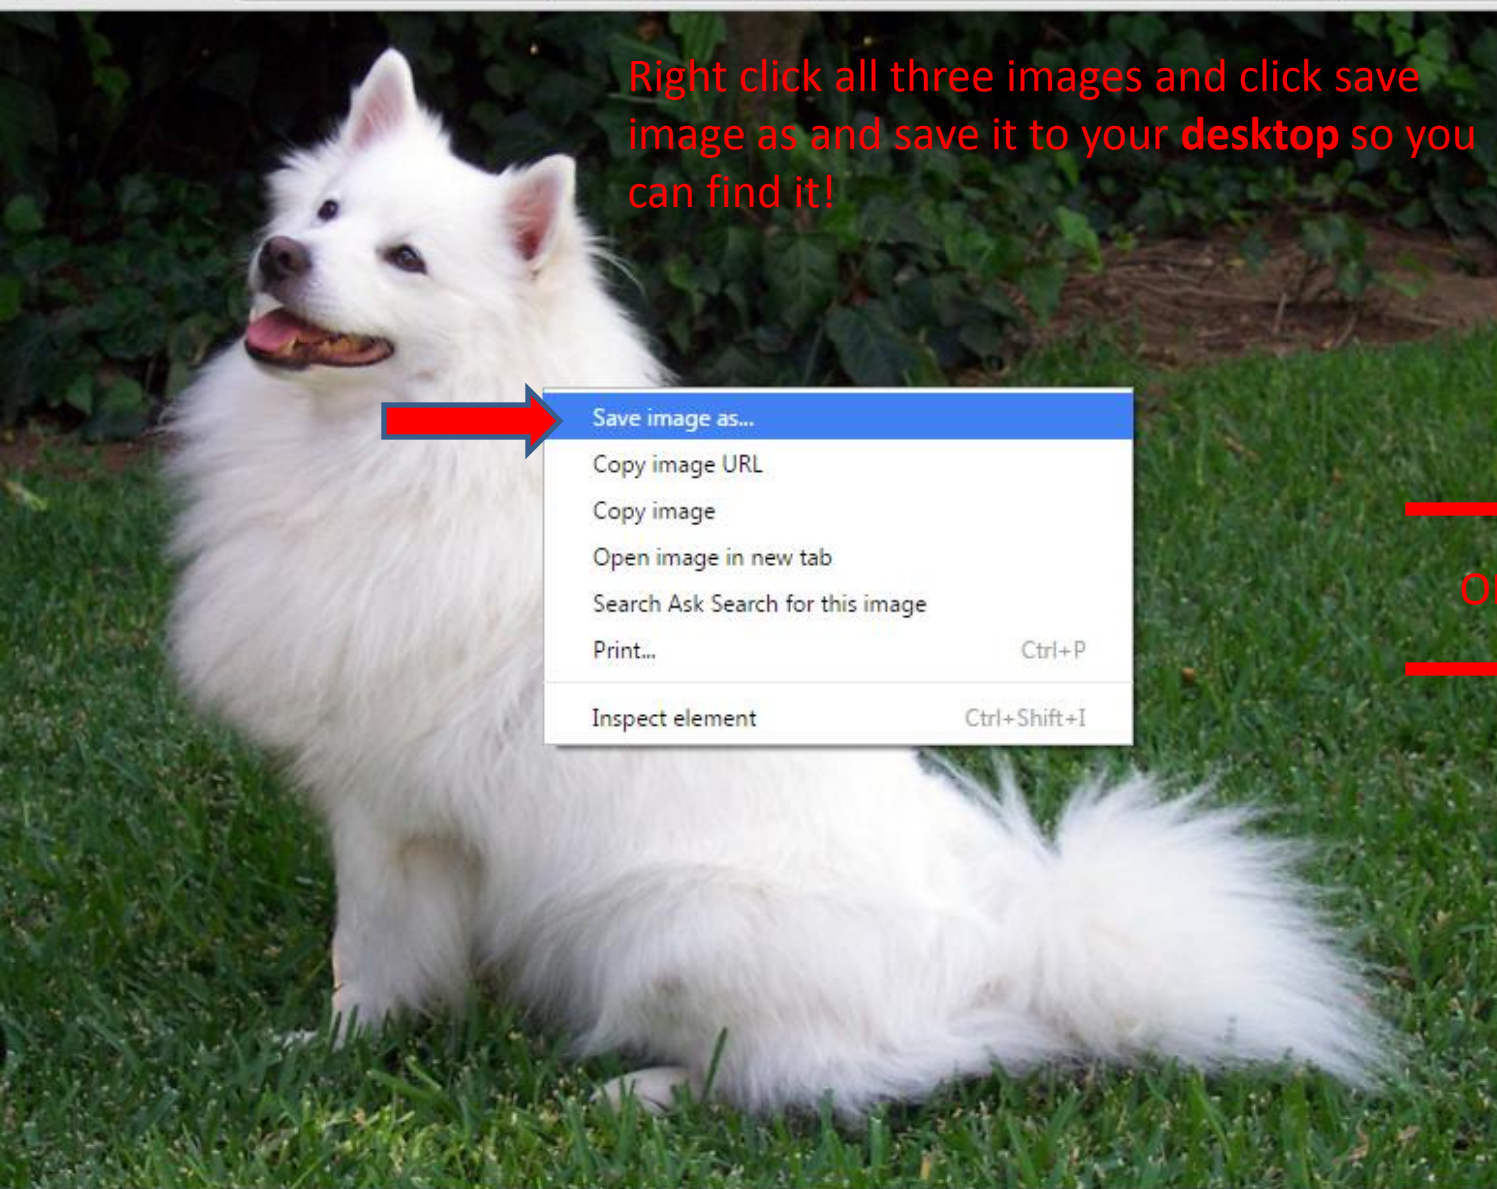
Right click all three images and click save image as and save it to your **desktop** so you can find it!

Save image as...
Copy image URL
Copy image
Open image in new tab
Search Ask Search for this image
Print... Ctrl+P
Inspect element Ctrl+Shift+I

O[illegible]